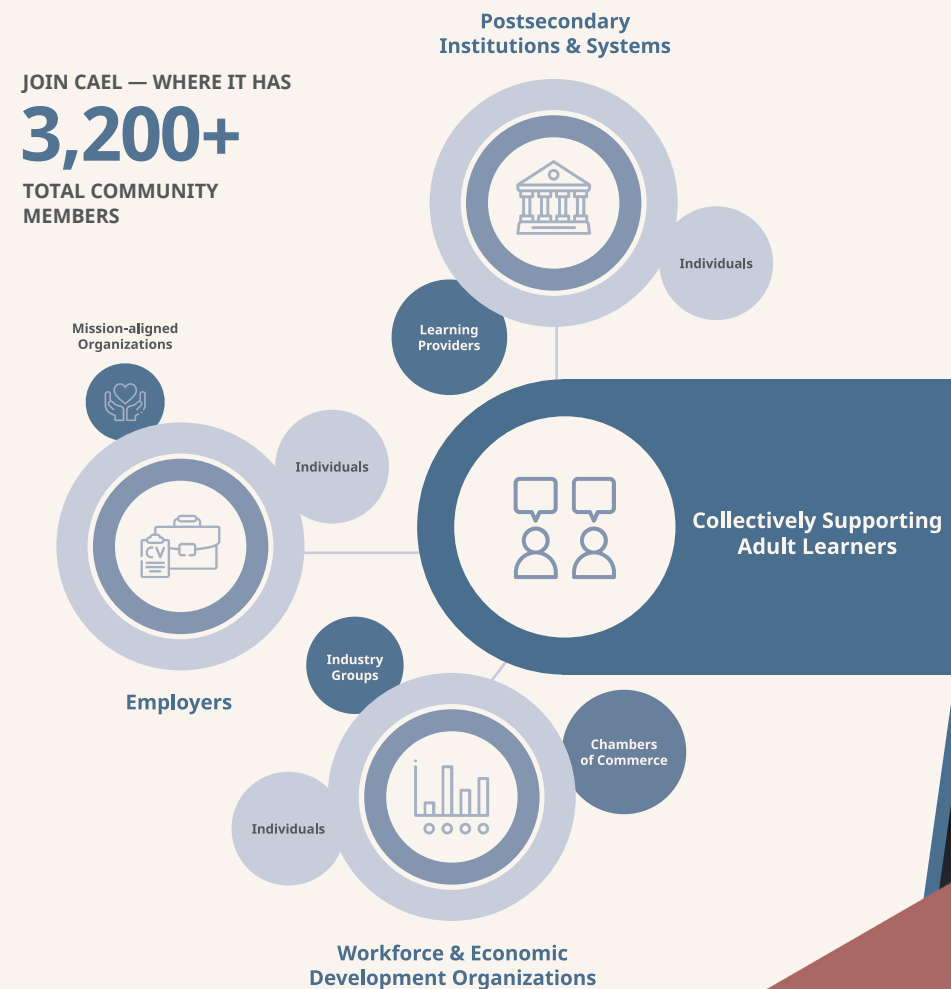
JOIN CAEL — WHERE IT HAS
3,200+
TOTAL COMMUNITY MEMBERS

Postsecondary Institutions & Systems

Individuals

Learning Providers

Mission-aligned Organizations

Individuals

CV

Collectively Supporting Adult Learners

Industry Groups

Employers

Chambers of Commerce

Individuals

Workforce & Economic Development Organizations